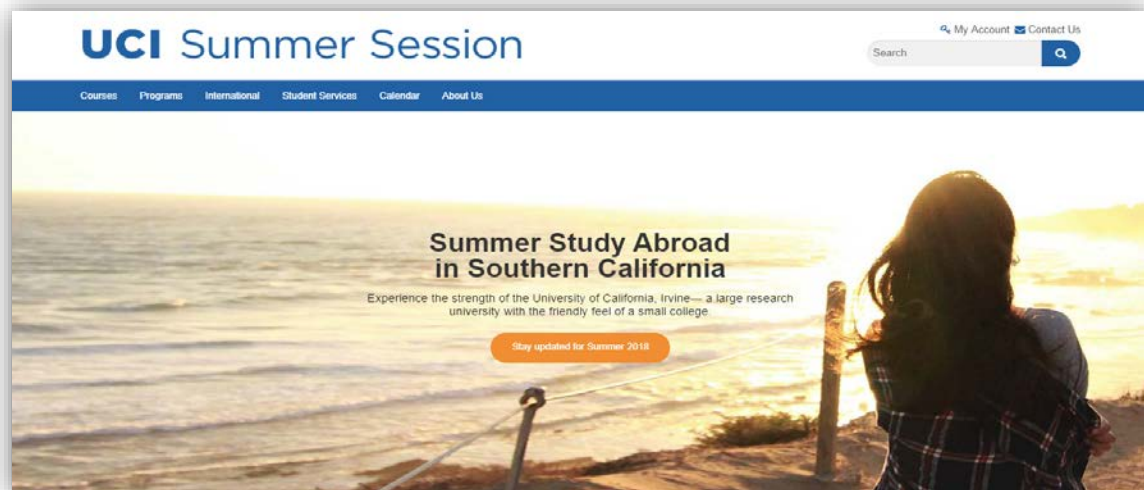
UCI Summer Session

My Account Contact Us

Search

Courses Programs International Student Services Calendar About Us

Summer Study Abroad in Southern California

Experience the strength of the University of California, Irvine— a large research university with the friendly feel of a small college.

Stay updated for Summer 2018